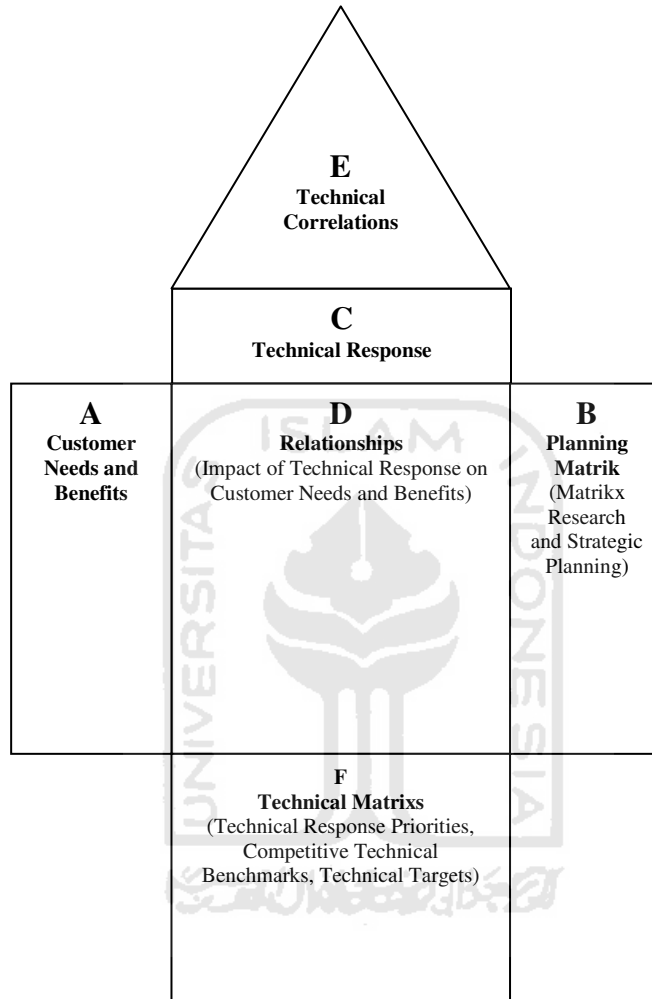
E
Technical Correlations

C
Technical Response

A
Customer Needs and Benefits

D
Relationships
(Impact of Technical Response on Customer Needs and Benefits)

B
Planning Matrik
(Matrikx Research and Strategic Planning)

F
Technical Matrixs
(Technical Response Priorities, Competitive Technical Benchmarks, Technical Targets)

ISLAM
UNIVERSITAS
INDONESIA